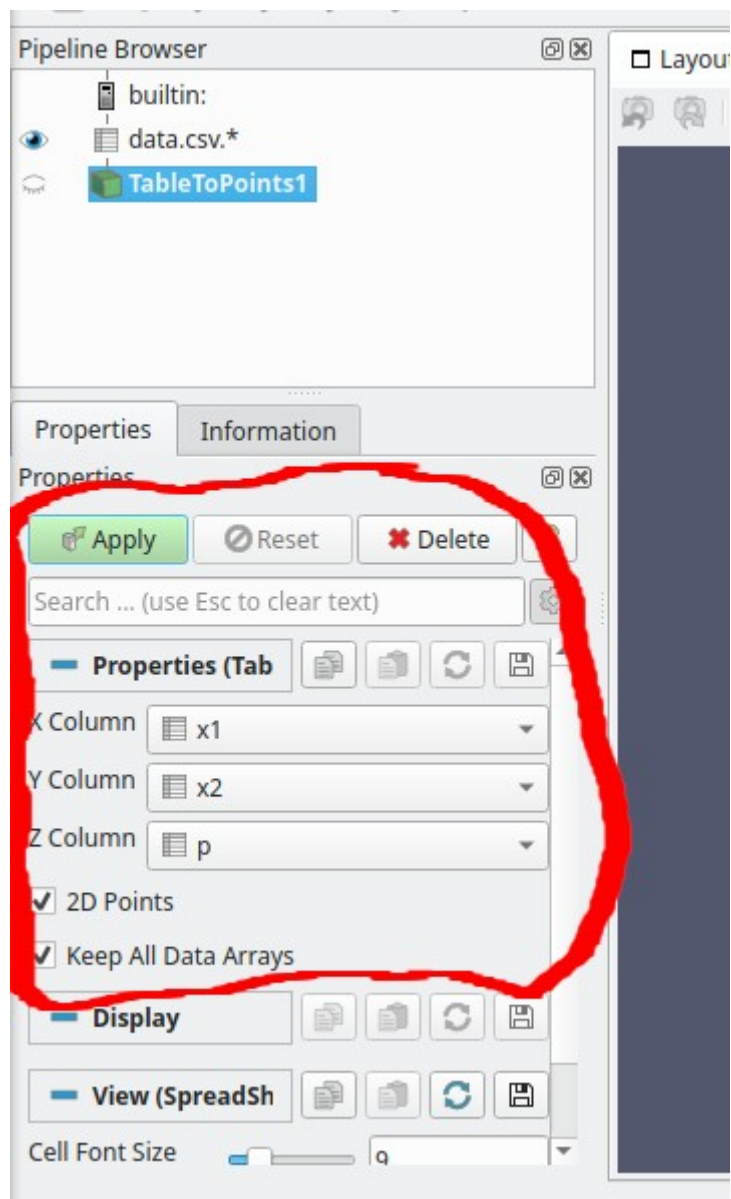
Pipeline Browser

builtin:

data.csv.*

TableToPoints1

Layout

Properties

Information

Properties

Apply

Reset

Delete

Search ... (use Esc to clear text)

Properties (Tab

X Column x1

Y Column x2

Z Column p

2D Points

Keep All Data Arrays

Display

View (SpreadSh

Cell Font Size 9